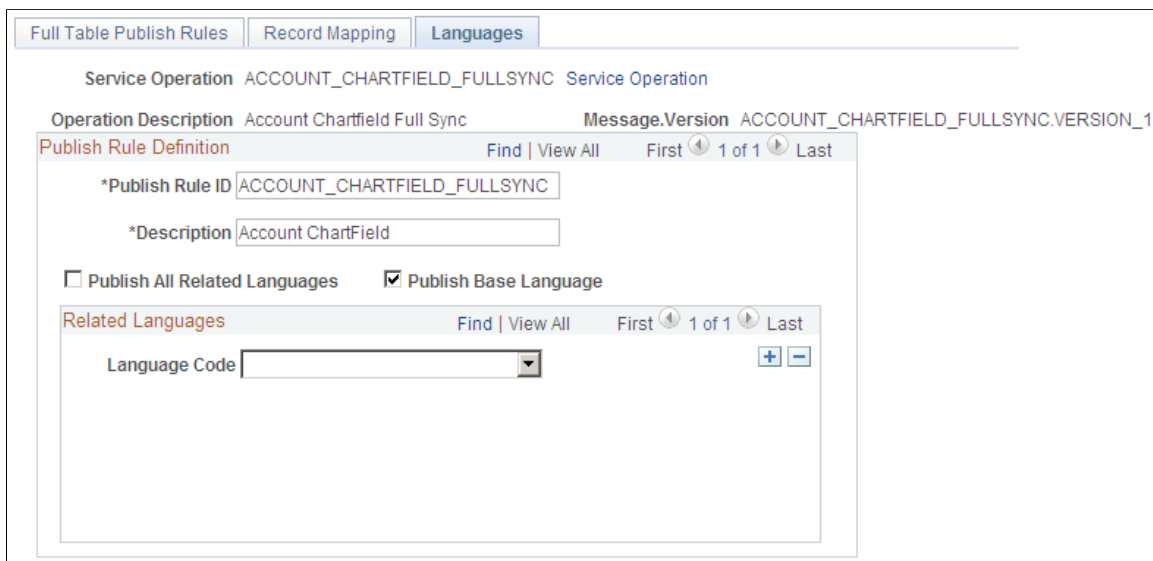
Full Table Publish Rules | Record Mapping | Languages

Service Operation ACCOUNT_CHARTFIELD_FULLSYNC Service Operation

Operation Description Account Chartfield Full Sync

Message.Version ACCOUNT_CHARTFIELD_FULLSYNC.VERSION_1

Publish Rule Definition

Find | View All First 1 of 1 Last

*Publish Rule ID ACCOUNT_CHARTFIELD_FULLSYNC

*Description Account ChartField

Publish All Related Languages

Publish Base Language

Related Languages

Find | View All First 1 of 1 Last

Language Code

+ −